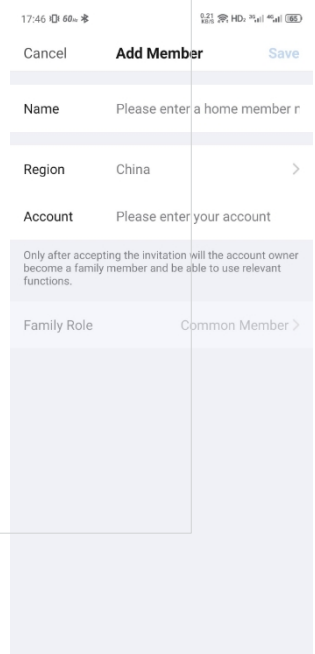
17:46 60 HD 65

Cancel Add Member Save

Name Please enter a home member n

Region China >

Account Please enter your account

Only after accepting the invitation will the account owner become a family member and be able to use relevant functions.

Family Role Common Member >